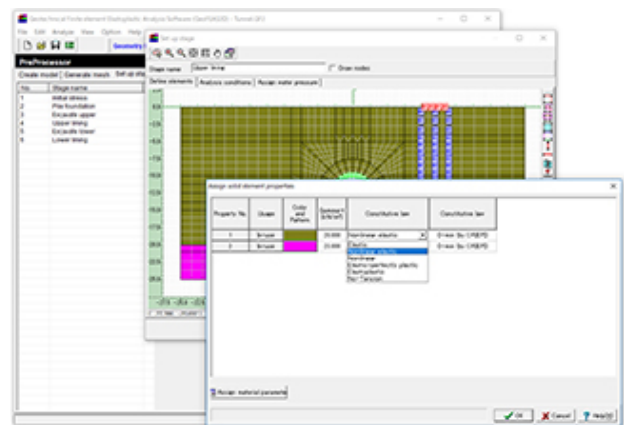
Geotechnical Finite element Elastoplastic Analysis Software (GeoFEAS2D) - Tunnel.GF2

File Edit Analyze View Option Help

Geometry

PreProcessor

Create model Generate mesh Set up stage

| No. | Stage name |
|---|---|
| 1 | Initial stress |
| 2 | Pile foundation |
| 3 | Excavate upper |
| 4 | Upper lining |
| 5 | Excavate lower |
| 6 | Lower lining |

Set up stage

Stage name Upper lining

Draw nodes

Define elements Analysis conditions Assign water pressure

Assign solid element properties

| Property No. | Usage | Color and Pattern | Unit weight (kN/m3) | Constitutive law | Constitutive law |
|---|---|---|---|---|---|
| 1 | Simple | | 20.000 | Nonlinear elastic | Drucker-Prager |
| 2 | Simple | | 20.000 | | Drucker-Prager |

Elastic
Nonlinear elastic
Nonlinear
Elasto-perfectly plastic
Elastoplastic
No Tension

Assign material parameters

OK Cancel Help